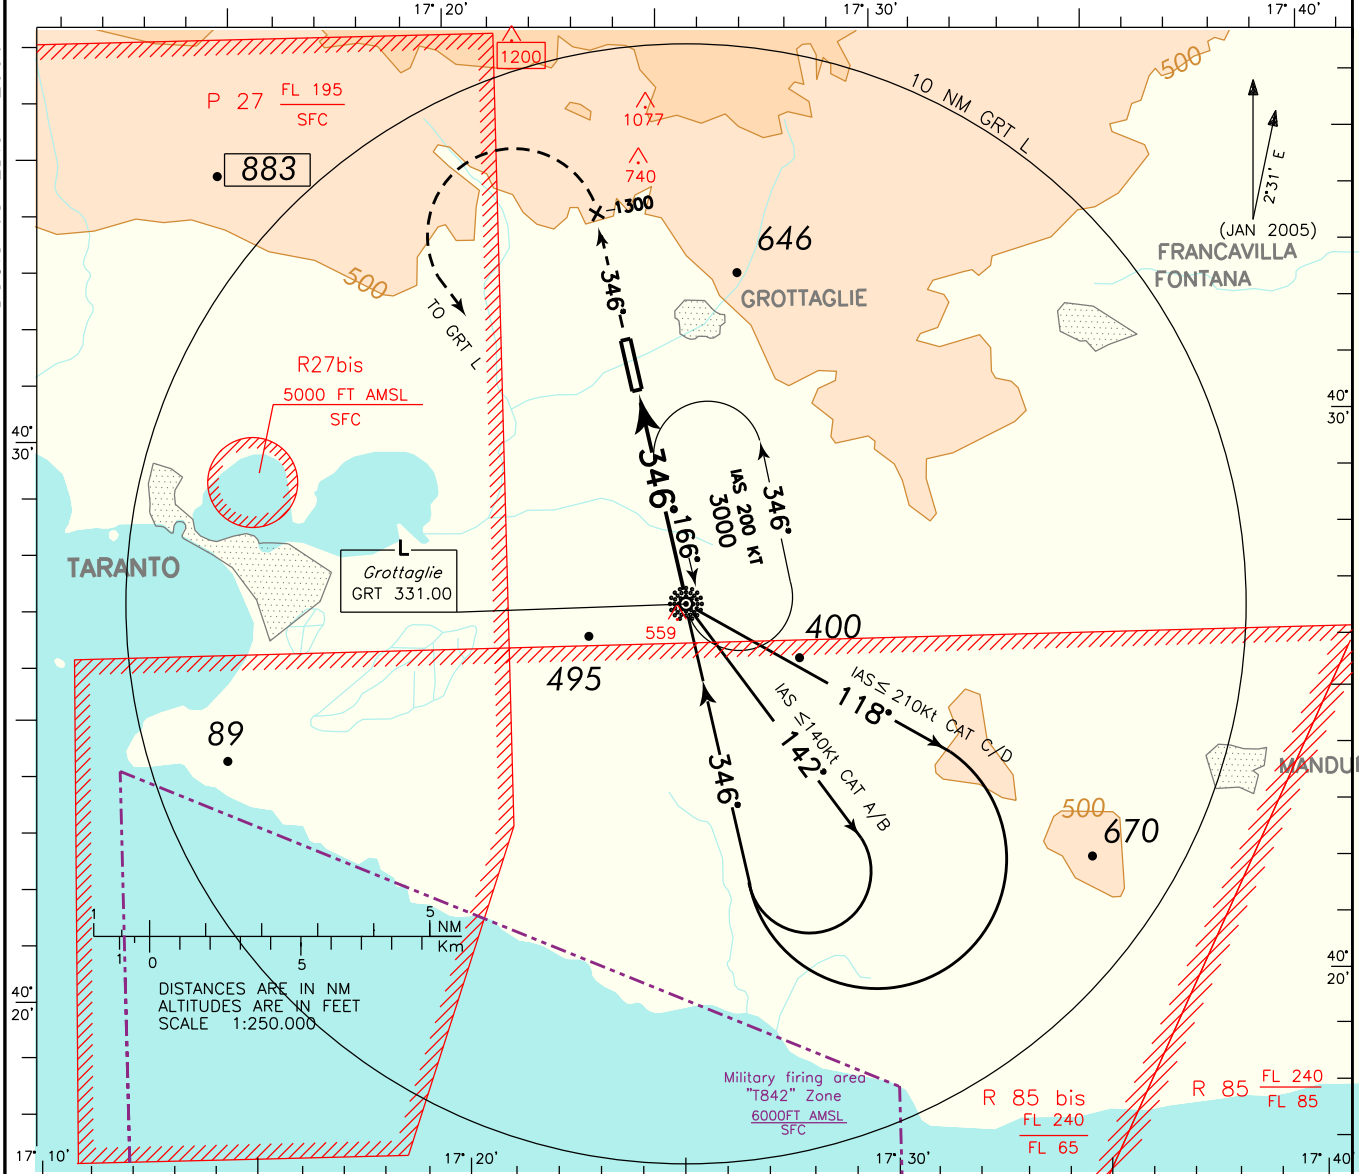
17° 20'
17° 30'
17° 40'
1200
P 27 FL 195 / SFC
883
1077
740
1300
10 NM GRT L
500
2°31' E
(JAN 2005)
FRANCAVILLA FONTANA
646
GROTTAGLIE
346°
500
TO GRT L
R27bis
5000 FT AMSL / SFC
40° 30'
40° 30'
346°
IAS 200 KT
3000
346°
166°
TARANTO
L
Grottaglie
GRT 331.00
559
400
495
IAS ≤ 210Kt CAT C/D
118°
IAS ≤140Kt CAT A/B
142°
89
346°
MANDU
500
670
1
5
NM
Km
1
0
5
40° 20'
40° 20'
DISTANCES ARE IN NM
ALTITUDES ARE IN FEET
SCALE 1:250.000
Military firing area
"T842" Zone
6000FT AMSL
SFC
R 85 bis FL 240 / FL 65
R 85 FL 240 / FL 85
17° 10'
17° 20'
17° 30'
17° 40